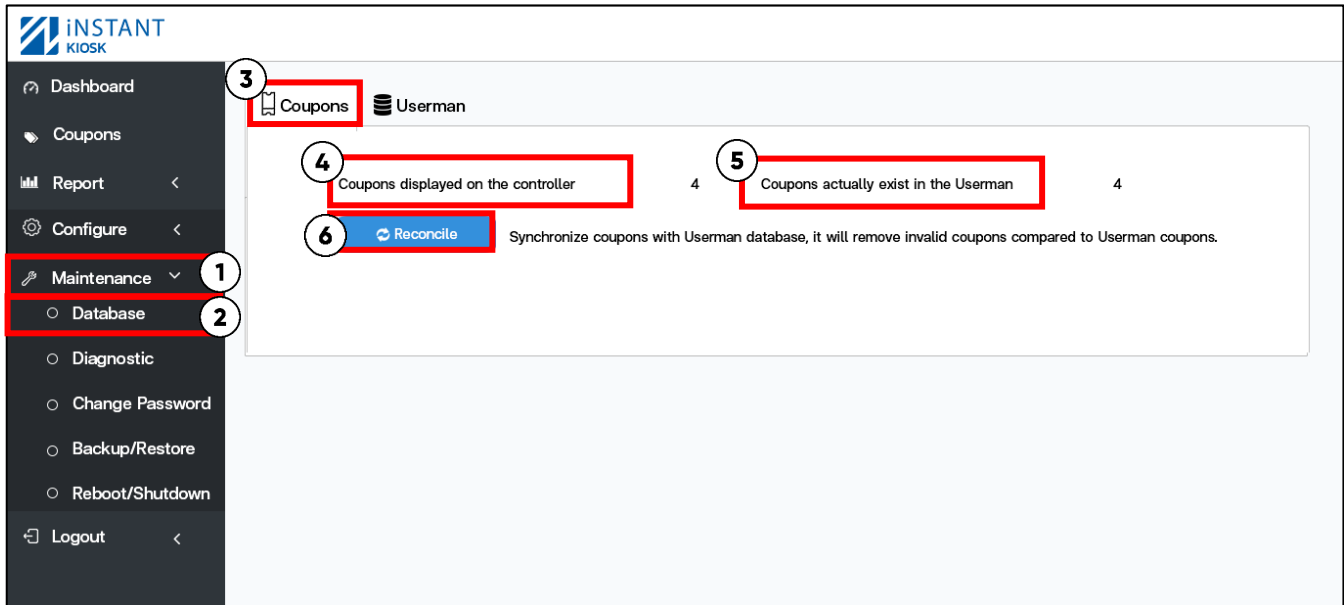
iNSTANT
KIOSK

Dashboard
Coupons
Report
Configure
Maintenance
1
Database
2
Diagnostic
Change Password
Backup/Restore
Reboot/Shutdown
Logout

3
Coupons
Userman

4
Coupons displayed on the controller
4
5
Coupons actually exist in the Userman
4
6
Reconcile
Synchronize coupons with Userman database, it will remove invalid coupons compared to Userman coupons.